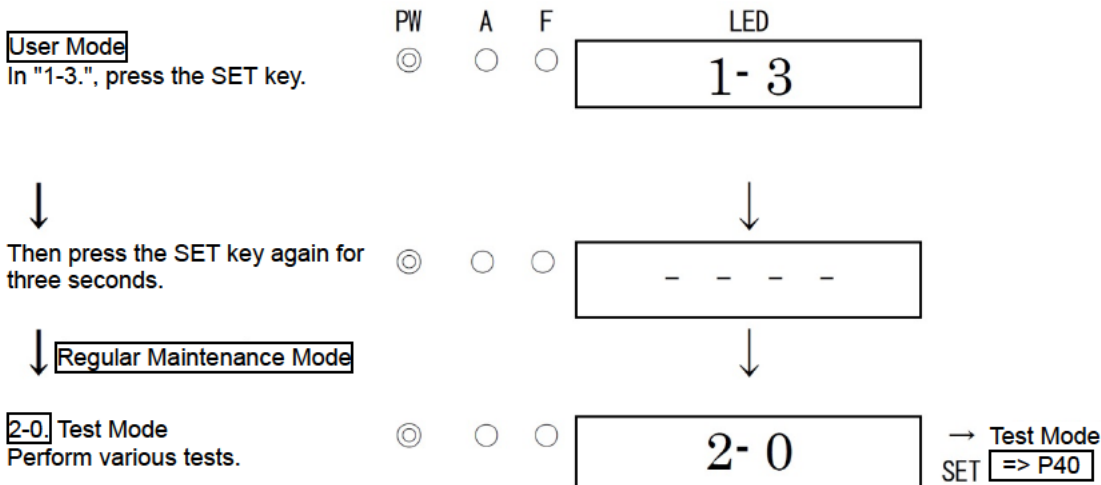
PW A F LED

User Mode
In "1-3.", press the SET key.

1- 3

↓

↓

Then press the SET key again for three seconds.

- - - -

↓ Regular Maintenance Mode

↓

2-0. Test Mode
Perform various tests.

2- 0

→ Test Mode
SET => P40